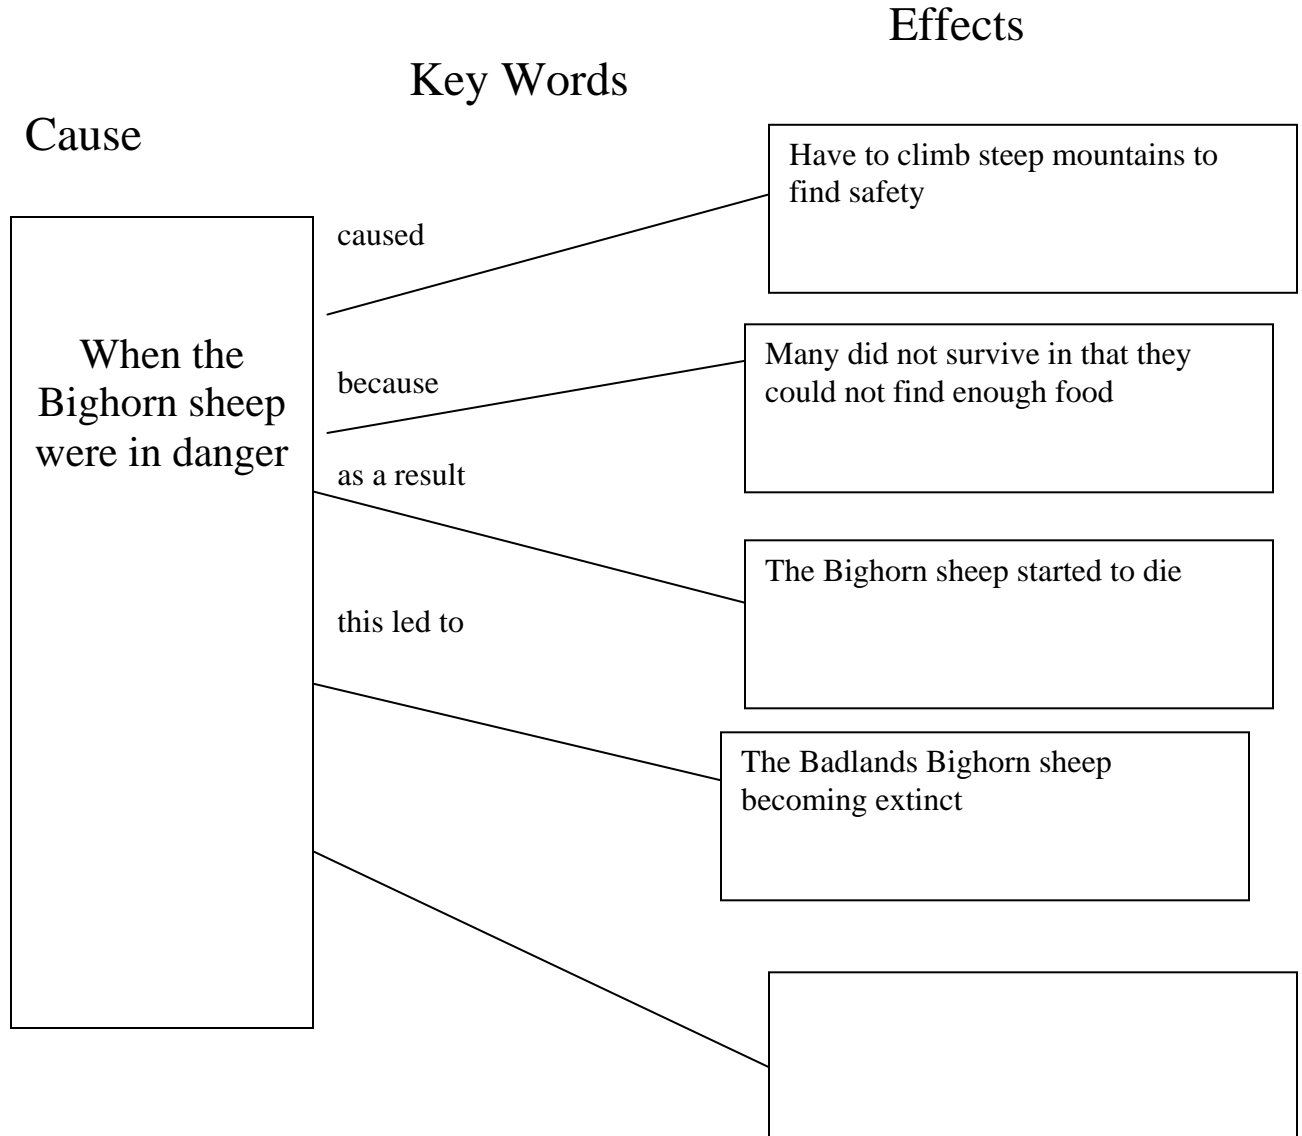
Effects

Key Words

Cause

When the Bighorn sheep were in danger

caused

because

as a result

this led to

Have to climb steep mountains to find safety

Many did not survive in that they could not find enough food

The Bighorn sheep started to die

The Badlands Bighorn sheep becoming extinct